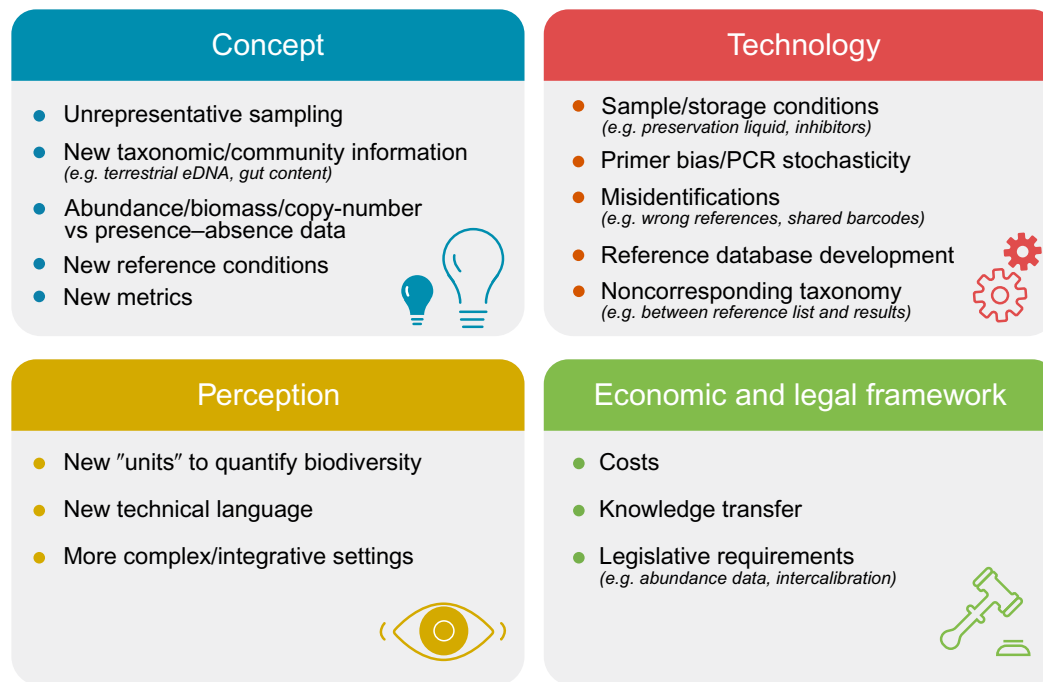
Concept

- Unrepresentative sampling
- New taxonomic/community information
(e.g. terrestrial eDNA, gut content)
- Abundance/biomass/copy-number vs presence–absence data
- New reference conditions
- New metrics

Technology

- Sample/storage conditions
(e.g. preservation liquid, inhibitors)
- Primer bias/PCR stochasticity
- Misidentifications
(e.g. wrong references, shared barcodes)
- Reference database development
- Noncorresponding taxonomy
(e.g. between reference list and results)

Perception

- New ″units″ to quantify biodiversity
- New technical language
- More complex/integrative settings

Economic and legal framework

- Costs
- Knowledge transfer
- Legislative requirements
(e.g. abundance data, intercalibration)